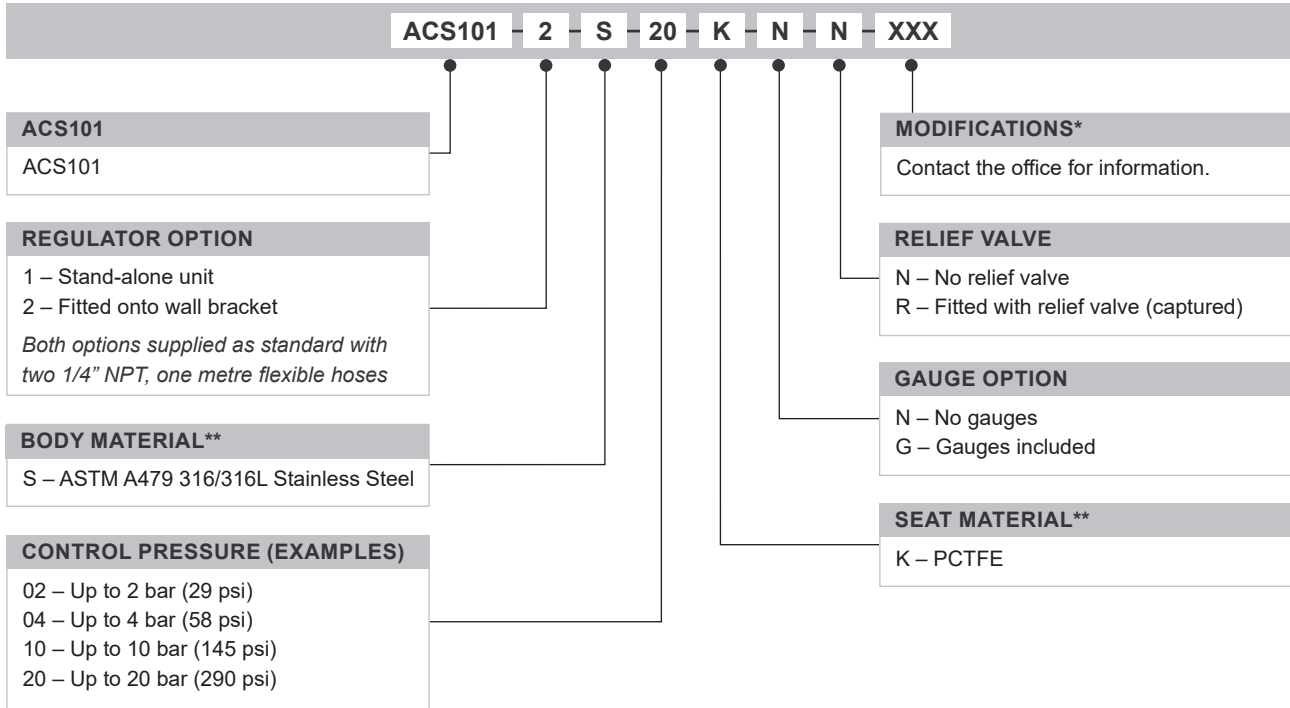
ACS101 - 2 - S - 20 - K - N - N - XXX

ACS101

ACS101

REGULATOR OPTION

1 – Stand-alone unit
2 – Fitted onto wall bracket

*Both options supplied as standard with two 1/4" NPT, one metre flexible hoses*

BODY MATERIAL**

S – ASTM A479 316/316L Stainless Steel

CONTROL PRESSURE (EXAMPLES)

02 – Up to 2 bar (29 psi)
04 – Up to 4 bar (58 psi)
10 – Up to 10 bar (145 psi)
20 – Up to 20 bar (290 psi)

MODIFICATIONS*

Contact the office for information.

RELIEF VALVE

N – No relief valve
R – Fitted with relief valve (captured)

GAUGE OPTION

N – No gauges
G – Gauges included

SEAT MATERIAL**

K – PCTFE